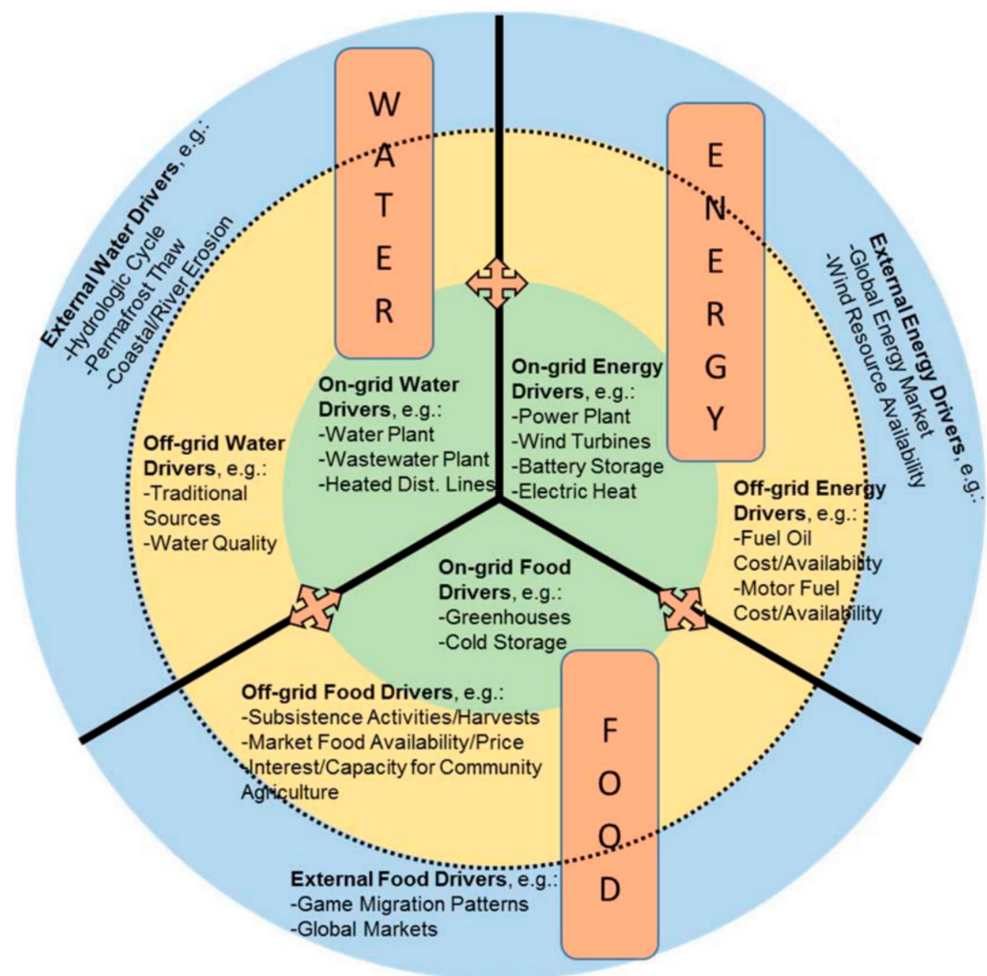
WATER

ENERGY

FOOD

External Water Drivers, e.g.:
-Hydrologic Cycle
-Permafrost Thaw
-Coastal/River Erosion

External Energy Drivers, e.g.:
-Global Energy Market
-Wind Resource Availability

On-grid Water Drivers, e.g.:
-Water Plant
-Wastewater Plant
-Heated Dist. Lines

On-grid Energy Drivers, e.g.:
-Power Plant
-Wind Turbines
-Battery Storage
-Electric Heat

Off-grid Water Drivers, e.g.:
-Traditional Sources
-Water Quality

Off-grid Energy Drivers, e.g.:
-Fuel Oil Cost/Availability
-Motor Fuel Cost/Availability

On-grid Food Drivers, e.g.:
-Greenhouses
-Cold Storage

Off-grid Food Drivers, e.g.:
-Subsistence Activities/Harvests
-Market Food Availability/Price
-Interest/Capacity for Community Agriculture

External Food Drivers, e.g.:
-Game Migration Patterns
-Global Markets